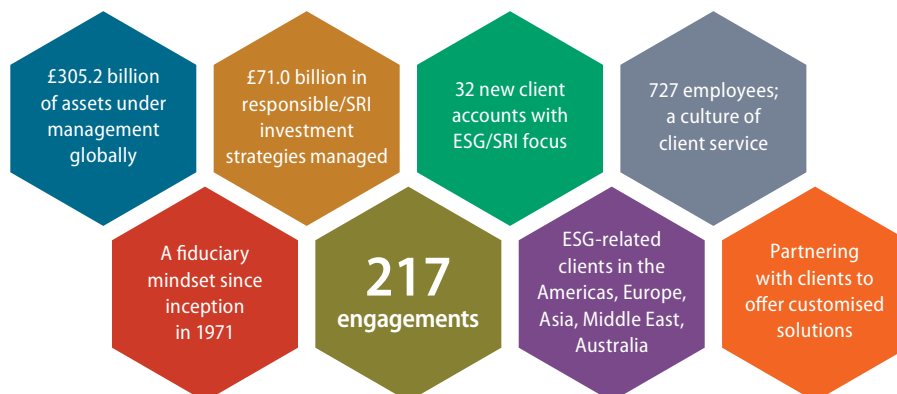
£305.2 billion of assets under management globally

£71.0 billion in responsible/SRI investment strategies managed

32 new client accounts with ESG/SRI focus

727 employees; a culture of client service

A fiduciary mindset since inception in 1971

217 engagements

ESG-related clients in the Americas, Europe, Asia, Middle East, Australia

Partnering with clients to offer customised solutions